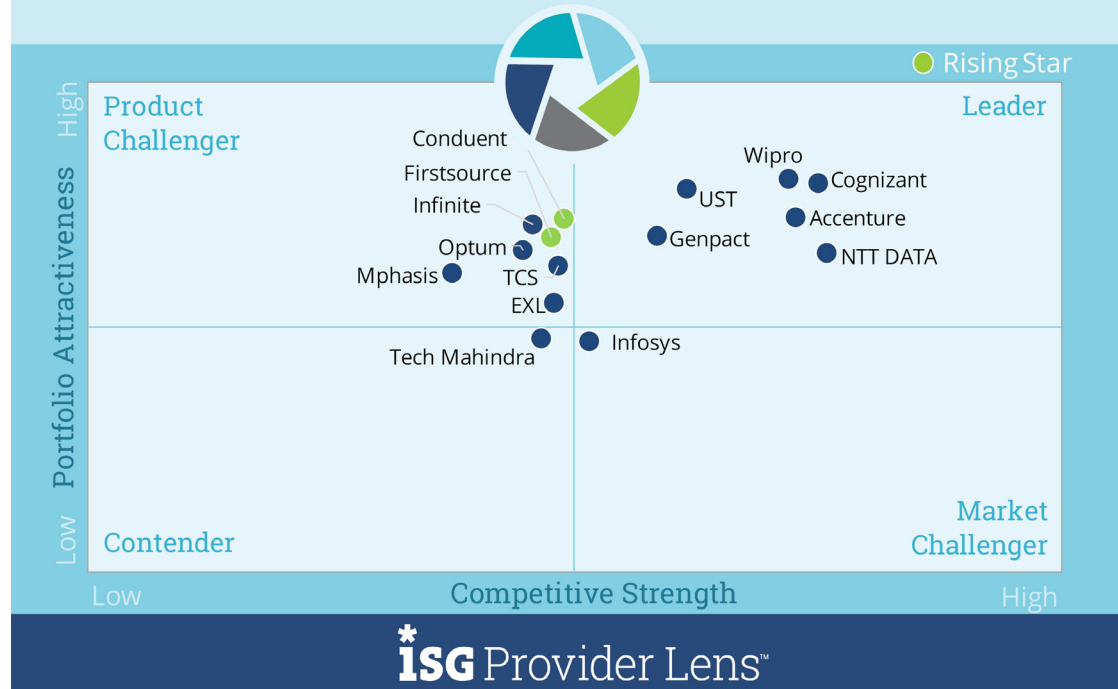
Rising Star

High

Product Challenger

Leader

Portfolio Attractiveness

Conduent

Firstsource

Infinite

Optum

Mphasis

TCS

EXL

Tech Mahindra

Infosys

Wipro

Cognizant

UST

Accenture

Genpact

NTT DATA

Low

Contender

Market Challenger

Low

Competitive Strength

High

ISG Provider Lens™